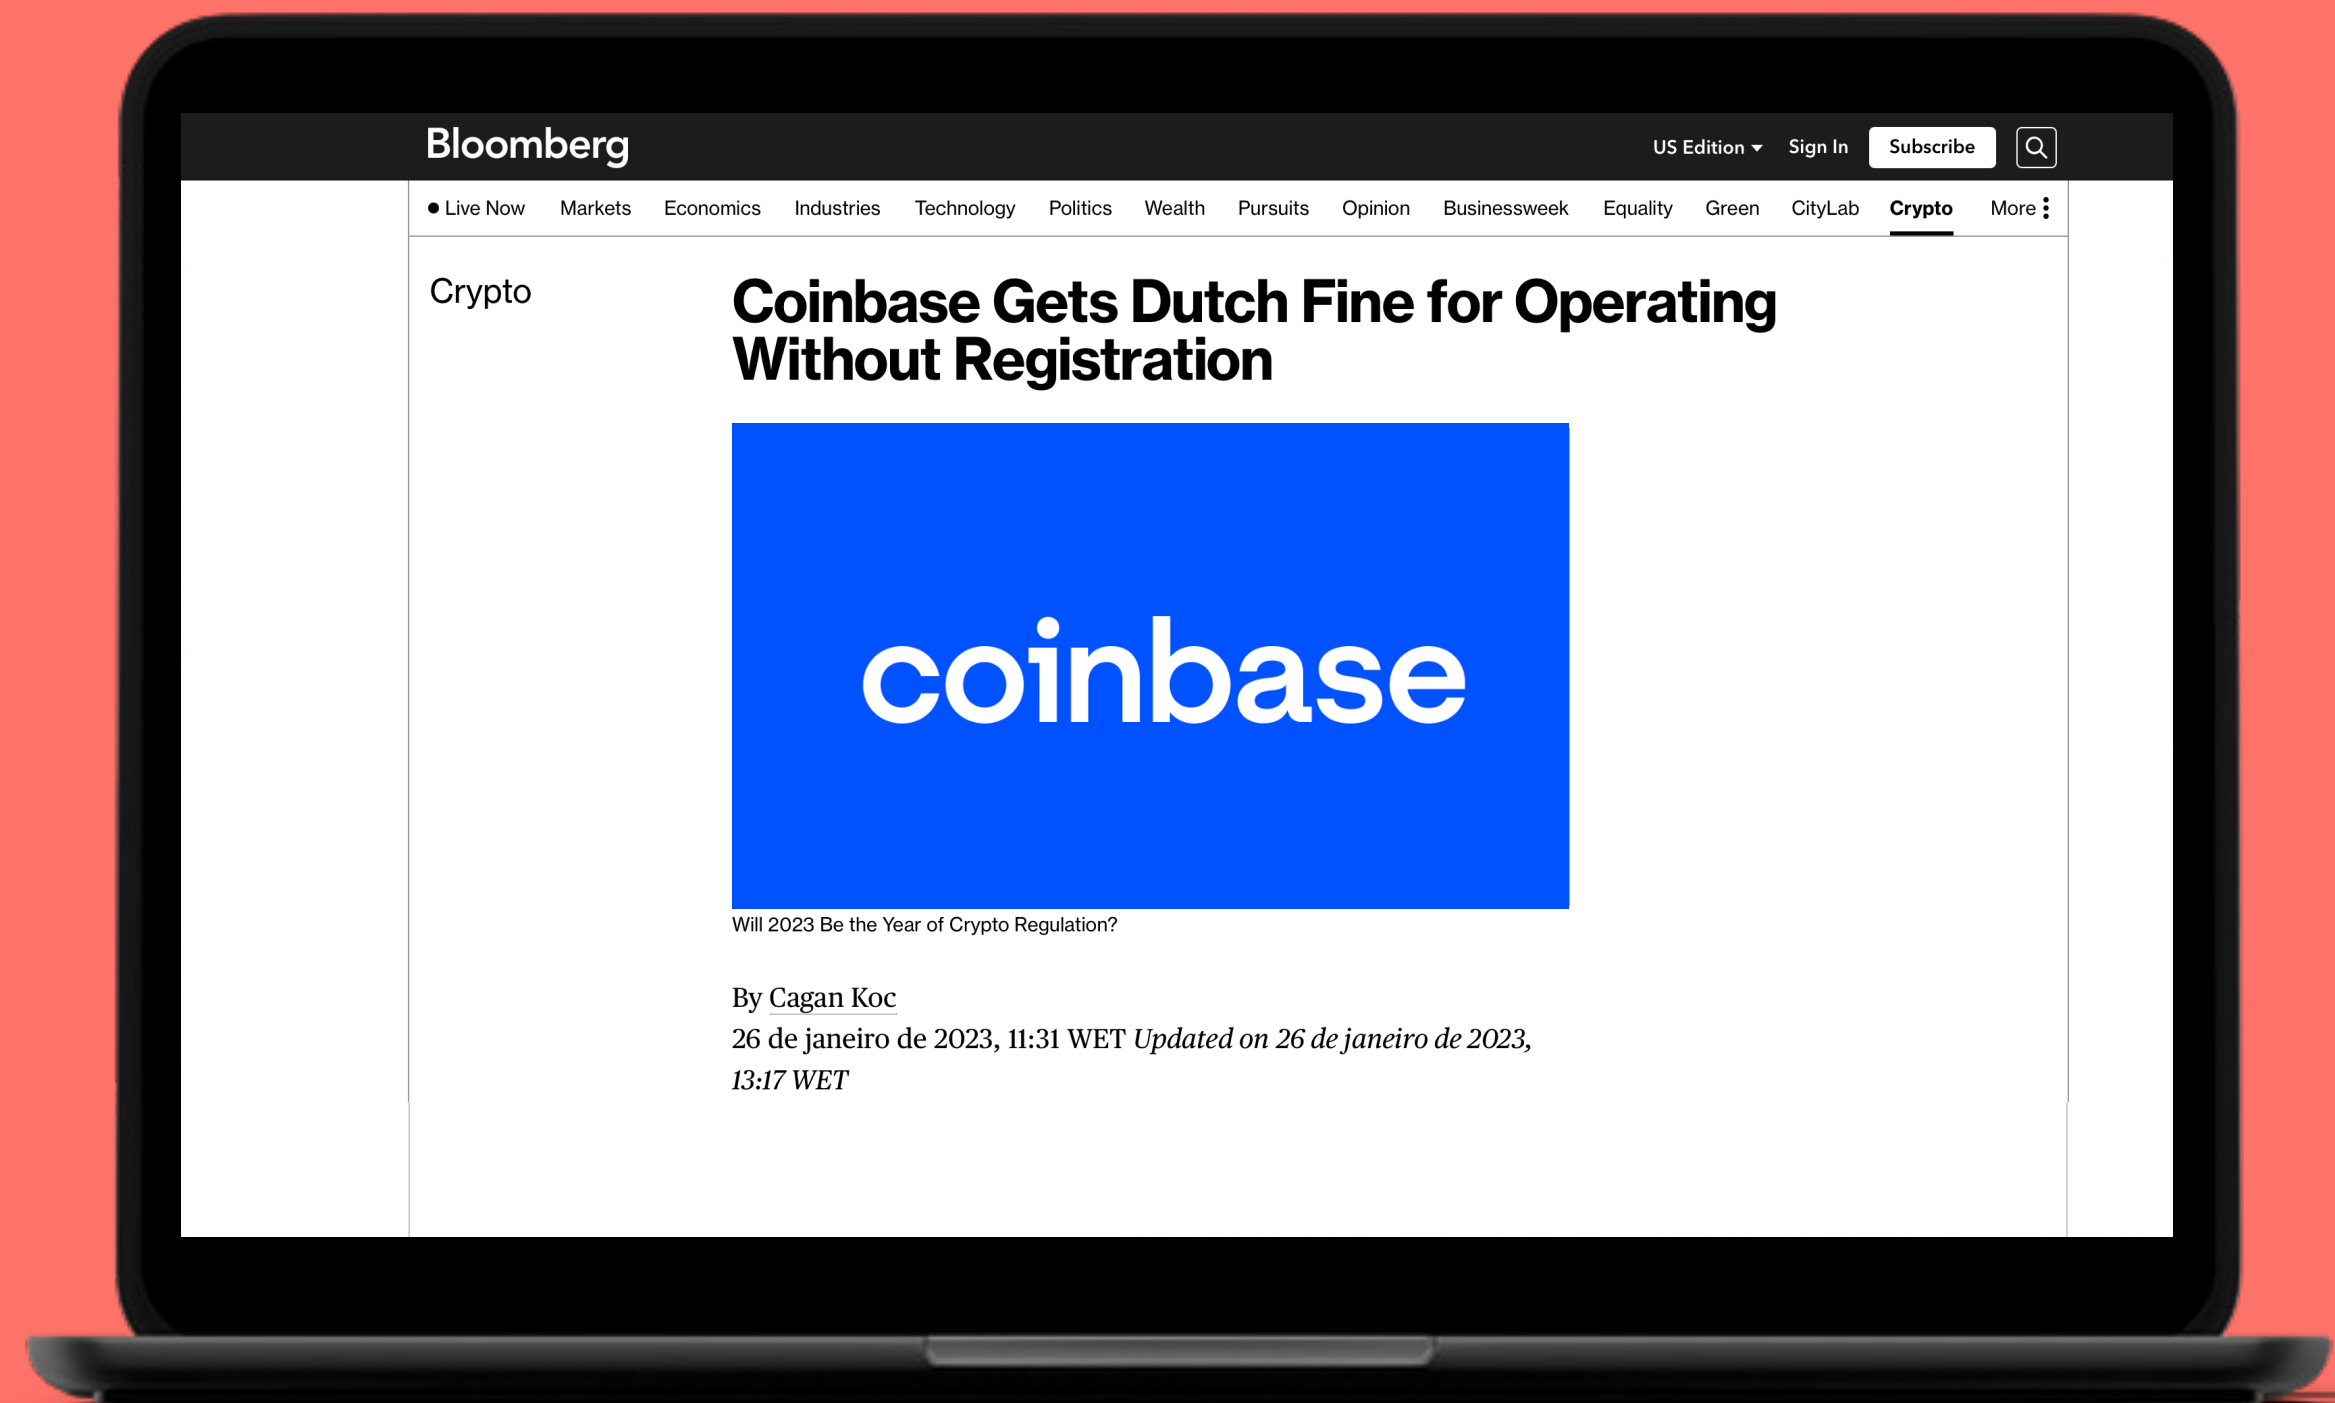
Bloomberg

US Edition Sign In Subscribe

Live Now Markets Economics Industries Technology Politics Wealth Pursuits Opinion Businessweek Equality Green CityLab Crypto More

Crypto

Coinbase Gets Dutch Fine for Operating Without Registration

coinbase

Will 2023 Be the Year of Crypto Regulation?

By Cagan Koc
26 de janeiro de 2023, 11:31 WET *Updated on 26 de janeiro de 2023, 13:17 WET*